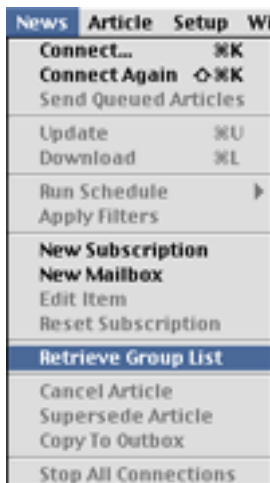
News Article Setup Wi

Connect... ⌘K
Connect Again ⇧⌘K
Send Queued Articles

Update ⌘U
Download ⌘L

Run Schedule
Apply Filters

New Subscription
New Mailbox
Edit Item
Reset Subscription

Retrieve Group List

Cancel Article
Supersede Article
Copy To Outbox

Stop All Connections